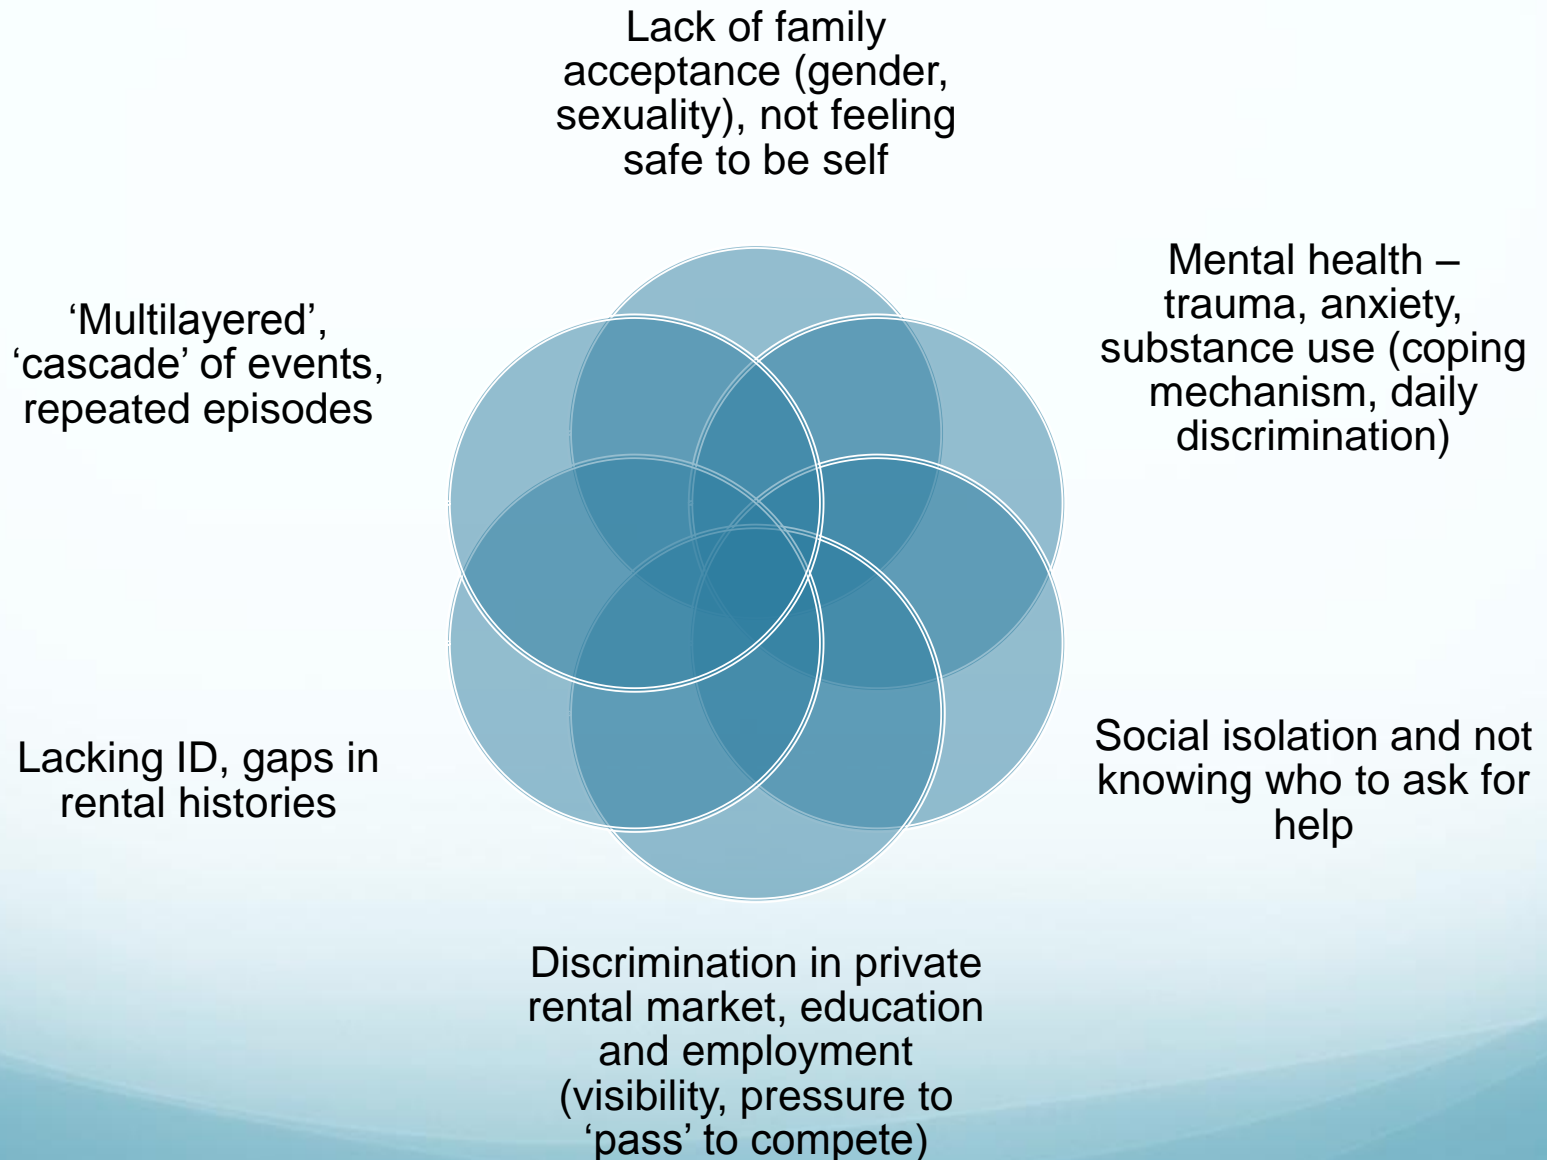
Lack of family acceptance (gender, sexuality), not feeling safe to be self

Mental health – trauma, anxiety, substance use (coping mechanism, daily discrimination)

‘Multilayered’, ‘cascade’ of events, repeated episodes

Social isolation and not knowing who to ask for help

Lacking ID, gaps in rental histories

Discrimination in private rental market, education and employment (visibility, pressure to ‘pass’ to compete)